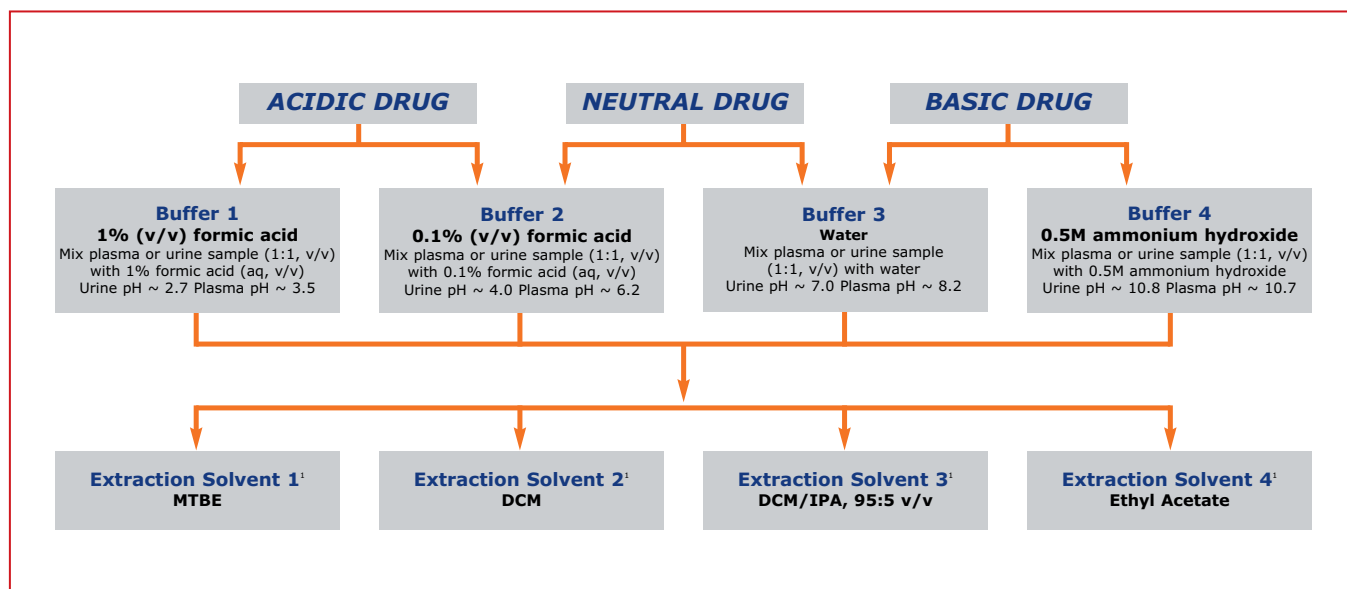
ACIDIC DRUG

NEUTRAL DRUG

BASIC DRUG

Buffer 1
1% (v/v) formic acid
Mix plasma or urine sample (1:1, v/v) with 1% formic acid (aq, v/v)
Urine pH ~ 2.7 Plasma pH ~ 3.5

Buffer 2
0.1% (v/v) formic acid
Mix plasma or urine sample (1:1, v/v) with 0.1% formic acid (aq, v/v)
Urine pH ~ 4.0 Plasma pH ~ 6.2

Buffer 3
Water
Mix plasma or urine sample (1:1, v/v) with water
Urine pH ~ 7.0 Plasma pH ~ 8.2

Buffer 4
0.5M ammonium hydroxide
Mix plasma or urine sample (1:1, v/v) with 0.5M ammonium hydroxide
Urine pH ~ 10.8 Plasma pH ~ 10.7

Extraction Solvent 1$^1$
MTBE

Extraction Solvent 2$^1$
DCM

Extraction Solvent 3$^1$
DCM/IPA, 95:5 v/v

Extraction Solvent 4$^1$
Ethyl Acetate